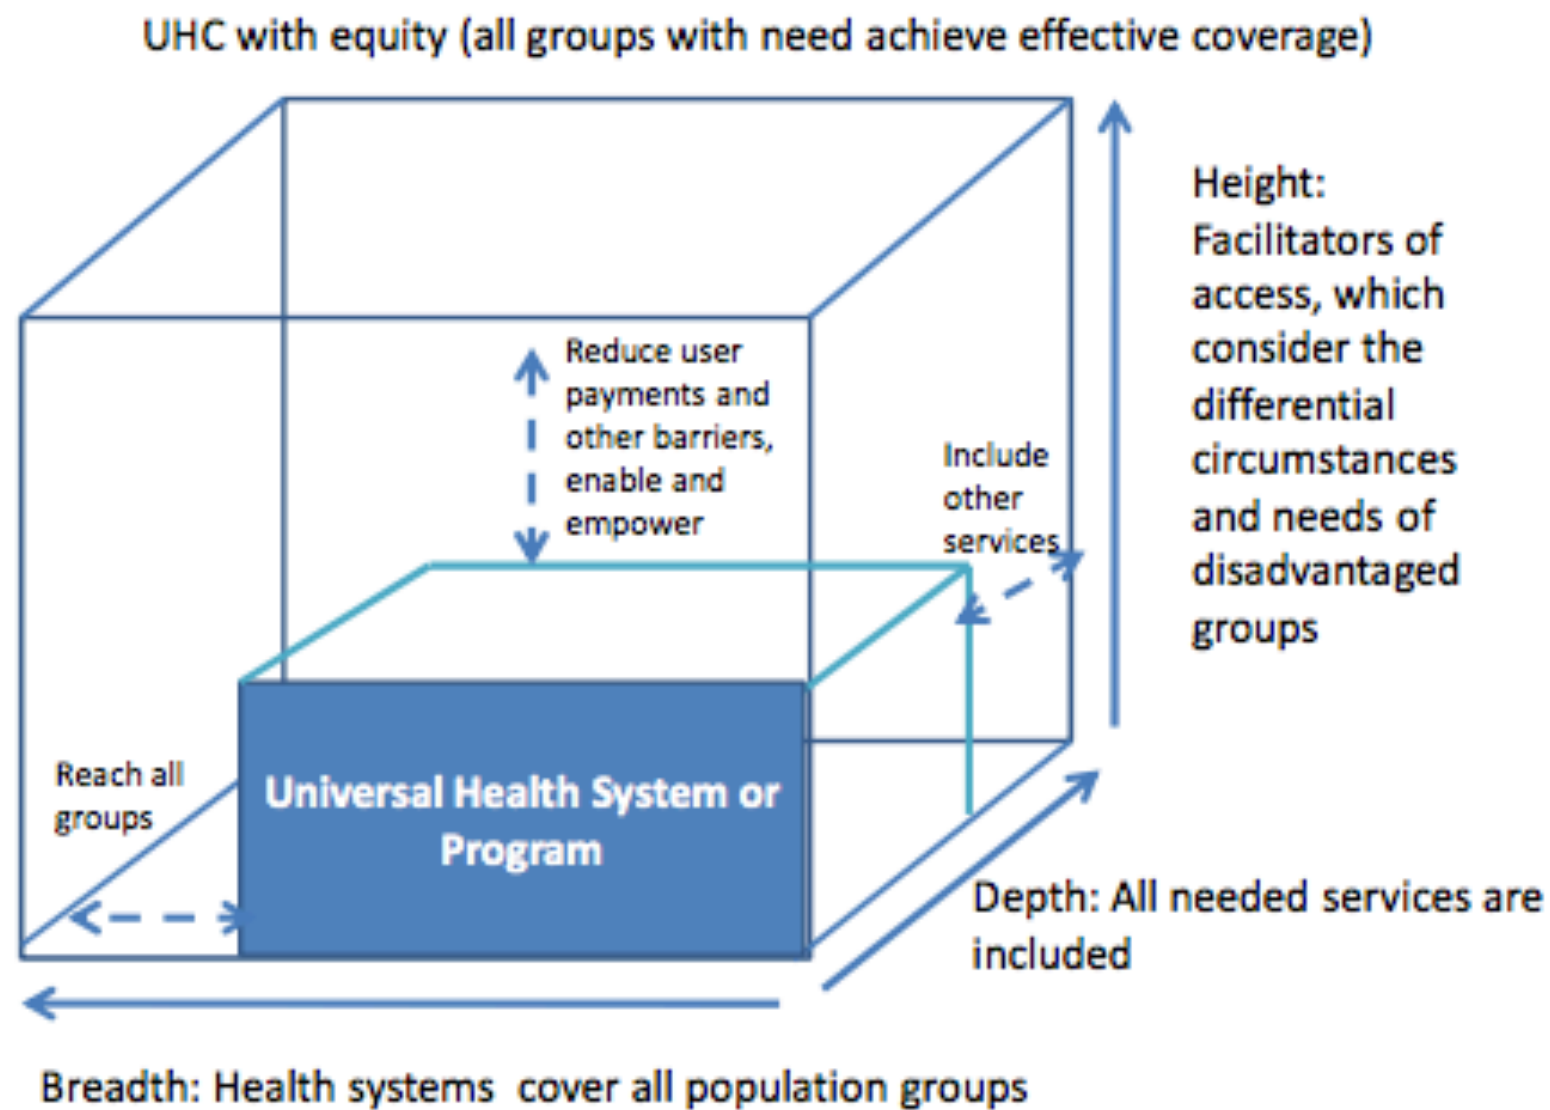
UHC with equity (all groups with need achieve effective coverage)

Reduce user payments and other barriers, enable and empower

Include other services

Height: Facilitators of access, which consider the differential circumstances and needs of disadvantaged groups

Reach all groups

Universal Health System or Program

Depth: All needed services are included

Breadth: Health systems cover all population groups